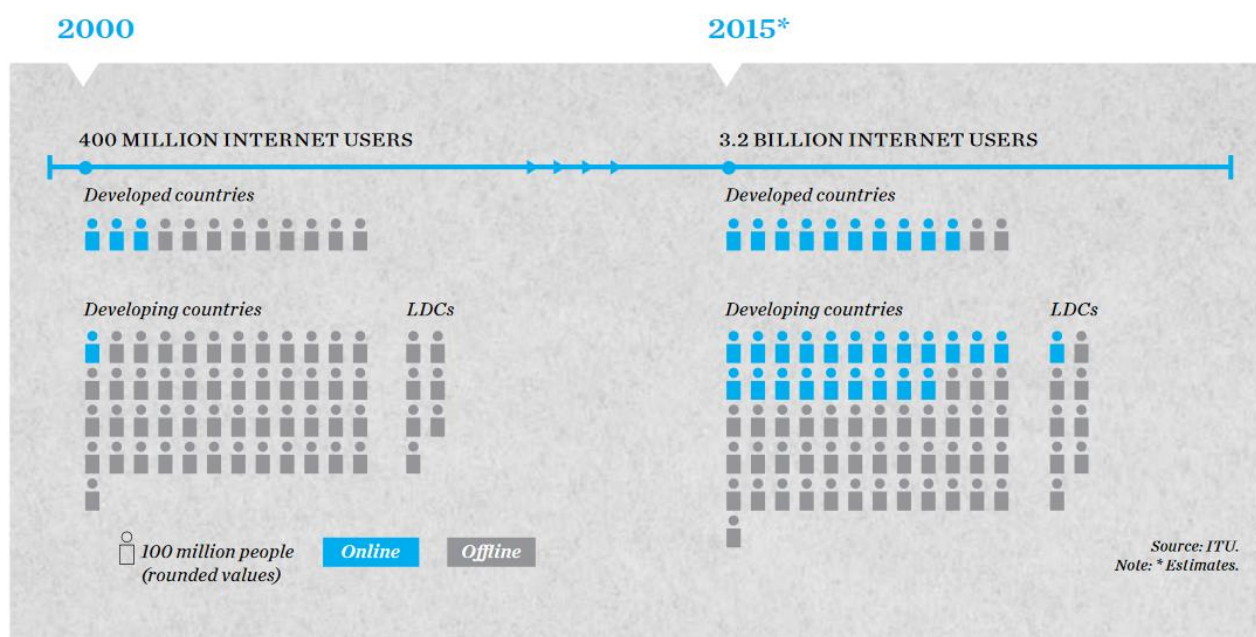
2000

2015*

400 MILLION INTERNET USERS

3.2 BILLION INTERNET USERS

Developed countries

Developing countries

LDCs

Developed countries

Developing countries

LDCs

100 million people (rounded values)

Online

Offline

Source: ITU.
Note: * Estimates.